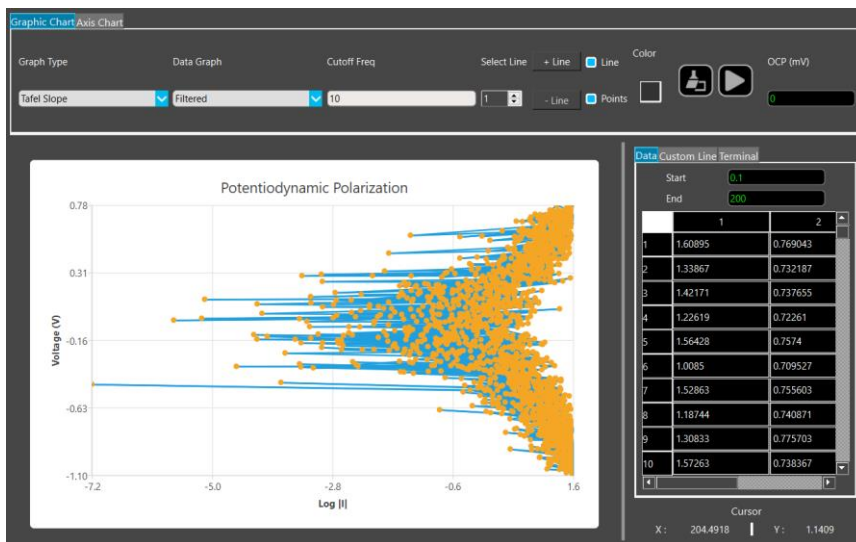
Graphic Chart Axis Chart

Graph Type
Tafel Slope

Data Graph
Filtered

Cutoff Freq
10

Select Line
1
+ Line
- Line
Line
Points

Color

OCP (mV)
0

Potentiodynamic Polarization

Voltage (V)
0.78
0.31
-0.16
-0.63
-1.10

Log |I|
-7.2
-5.0
-2.8
-0.6
1.6

Data Custom Line Terminal

Start 0.1
End 200

| | 1 | 2 |
|---|---|---|
| 1 | 1.60895 | 0.769043 |
| 2 | 1.33867 | 0.732187 |
| 3 | 1.42171 | 0.737655 |
| 4 | 1.22619 | 0.72261 |
| 5 | 1.56428 | 0.7574 |
| 6 | 1.0085 | 0.709527 |
| 7 | 1.52863 | 0.755603 |
| 8 | 1.18744 | 0.740871 |
| 9 | 1.30833 | 0.775703 |
| 10 | 1.57263 | 0.738367 |

Cursor
X: 204.4918 Y: 1.1409